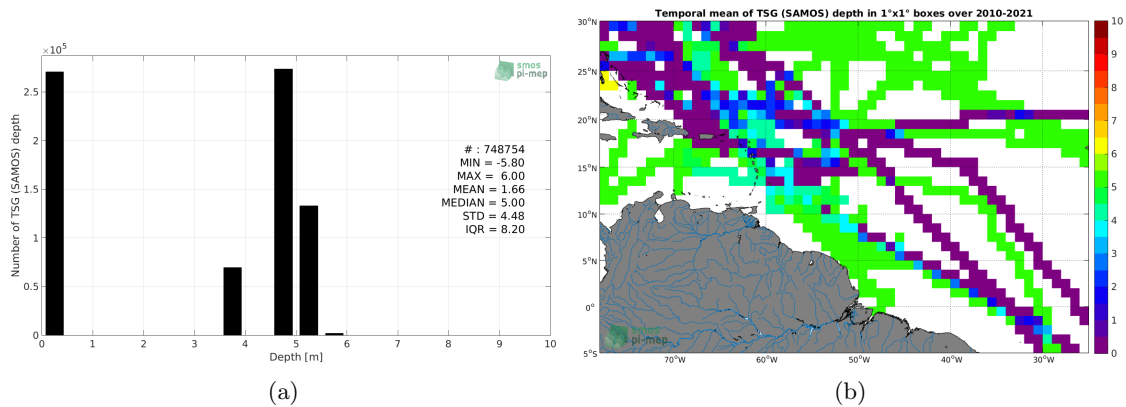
$\times 10^5$

smos pi-mep

Number of TSG (SAMOS) depth

2.5
2
1.5
1
0.5
0

# : 748754
MIN = -5.80
MAX = 6.00
MEAN = 1.66
MEDIAN = 5.00
STD = 4.48
IQR = 8.20

0 1 2 3 4 5 6 7 8 9 10

Depth [m]

(a)

Temporal mean of TSG (SAMOS) depth in 1°x1° boxes over 2010-2021

30°N
25°N
20°N
15°N
10°N
5°N
0°
5°S

70°W 60°W 50°W 40°W 30°W

smos pi-mep

10
9
8
7
6
5
4
3
2
1
0

(b)